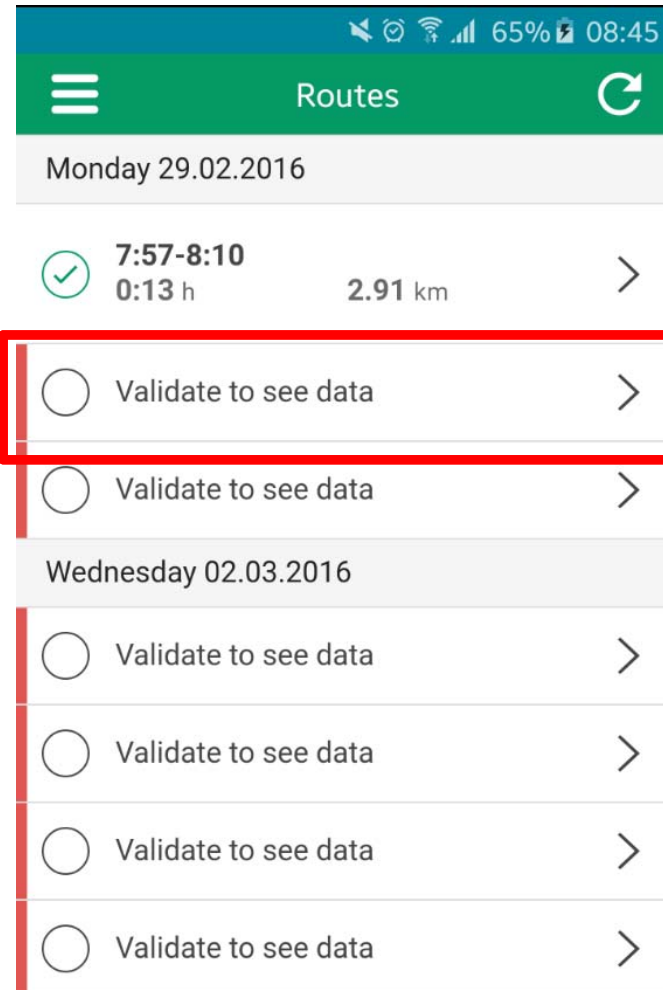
65% 08:45

Routes

Monday 29.02.2016

7:57-8:10
0:13 h 2.91 km

Validate to see data

Validate to see data

Wednesday 02.03.2016

Validate to see data

Validate to see data

Validate to see data

Validate to see data